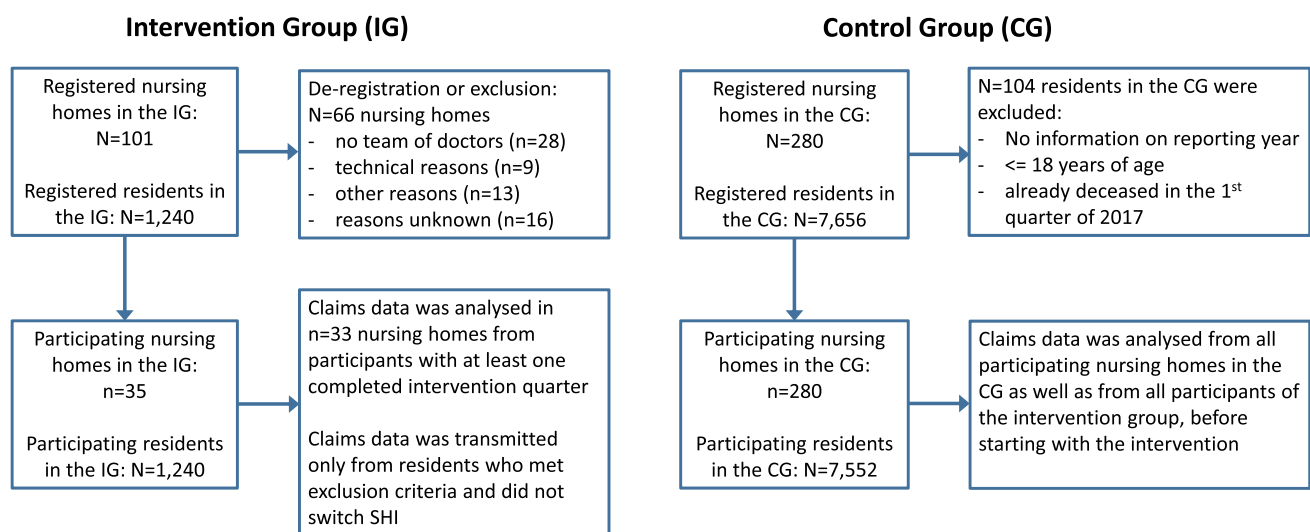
Intervention Group (IG)

Registered nursing homes in the IG: N=101

Registered residents in the IG: N=1,240

De-registration or exclusion: N=66 nursing homes
- no team of doctors (n=28)
- technical reasons (n=9)
- other reasons (n=13)
- reasons unknown (n=16)

Participating nursing homes in the IG: n=35

Participating residents in the IG: N=1,240

Claims data was analysed in n=33 nursing homes from participants with at least one completed intervention quarter

Claims data was transmitted only from residents who met exclusion criteria and did not switch SHI

Control Group (CG)

Registered nursing homes in the CG: N=280

Registered residents in the CG: N=7,656

N=104 residents in the CG were excluded:
- No information on reporting year
- <= 18 years of age
- already deceased in the 1$^{st}$ quarter of 2017

Participating nursing homes in the CG: n=280

Participating residents in the CG: N=7,552

Claims data was analysed from all participating nursing homes in the CG as well as from all participants of the intervention group, before starting with the intervention